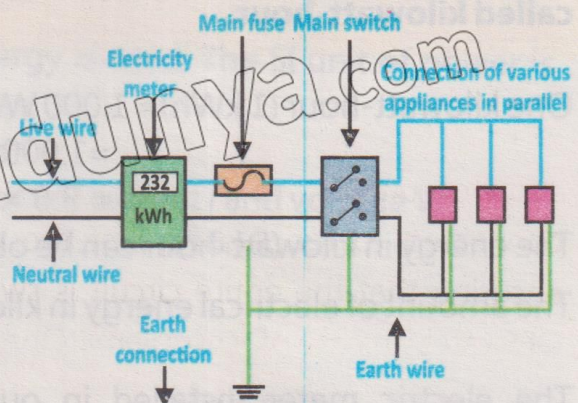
called kilowatt-hour

Main fuse Main switch

Electricity meter

Connection of various appliances in parallel

Live wire

232
kWh

Neutral wire

Earth connection

Earth wire

ildunya.com

The energy in kilowatt-hour in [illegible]

The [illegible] electrical energy in kil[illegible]

The electric meter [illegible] in our